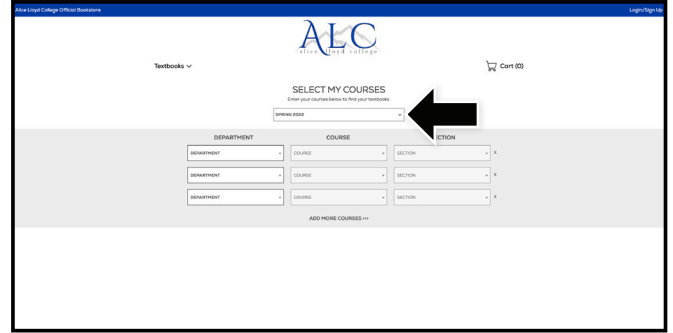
Alice Lloyd College Official Bookstore

Login/Sign Up

ALC
alice lloyd college

Textbooks

Cart (0)

SELECT MY COURSES

Enter your courses below to find your textbooks

SPRING 2022

| DEPARTMENT | COURSE | SECTION | |
|---|---|---|---|
| DEPARTMENT | COURSE | SECTION | x |
| DEPARTMENT | COURSE | SECTION | x |
| DEPARTMENT | COURSE | SECTION | x |

ADD MORE COURSES >>>